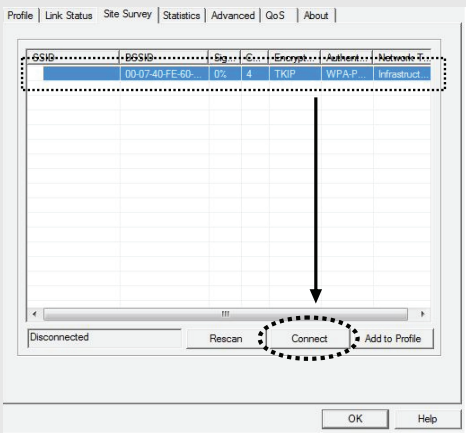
Profile | Link Status | Site Survey | Statistics | Advanced | QoS | About

| SSID | BSSID | Sig... | C... | Encrypt... | Authent... | Network T... |
|---|---|---|---|---|---|---|
| | 00-07-40-FE-60-... | 0% | 4 | TKIP | WPA-P... | Infrastruct... |

Disconnected

Rescan

Connect

Add to Profile

OK

Help